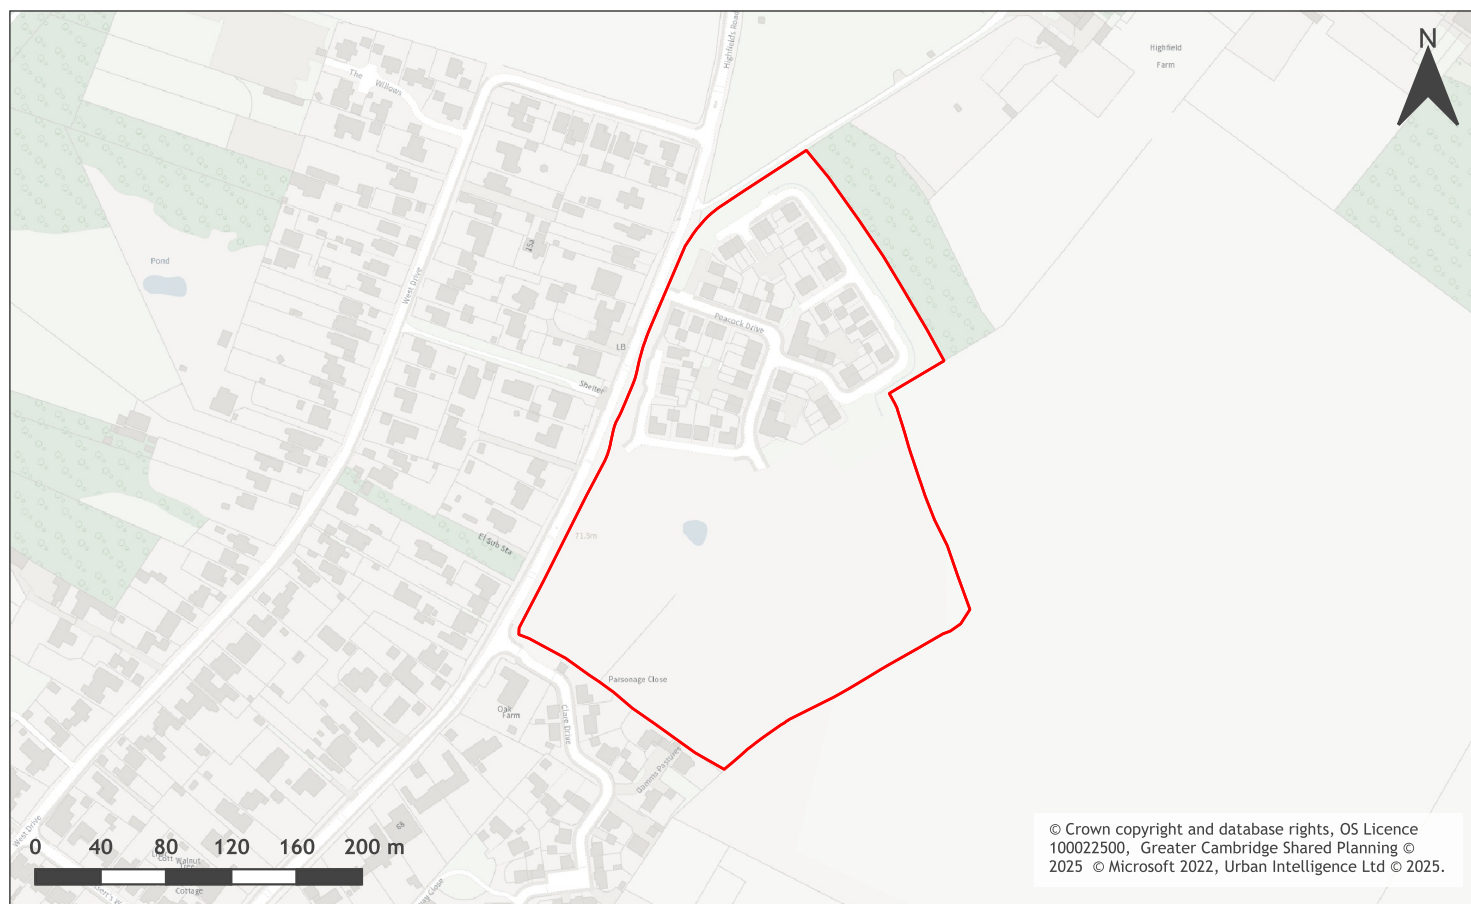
N

Highfields Road

Highfield Farm

The Willows

Pond

West Drive

15a

LB

Peacock Drive

Shelter

El Sub Sta

71.3m

Parsonage Close

Oak Farm

Clare Drive

Queens Pastures

West Drive

Walnut Tree Cottage

0 40 80 120 160 200 m

© Crown copyright and database rights, OS Licence 100022500, Greater Cambridge Shared Planning © 2025 © Microsoft 2022, Urban Intelligence Ltd © 2025.